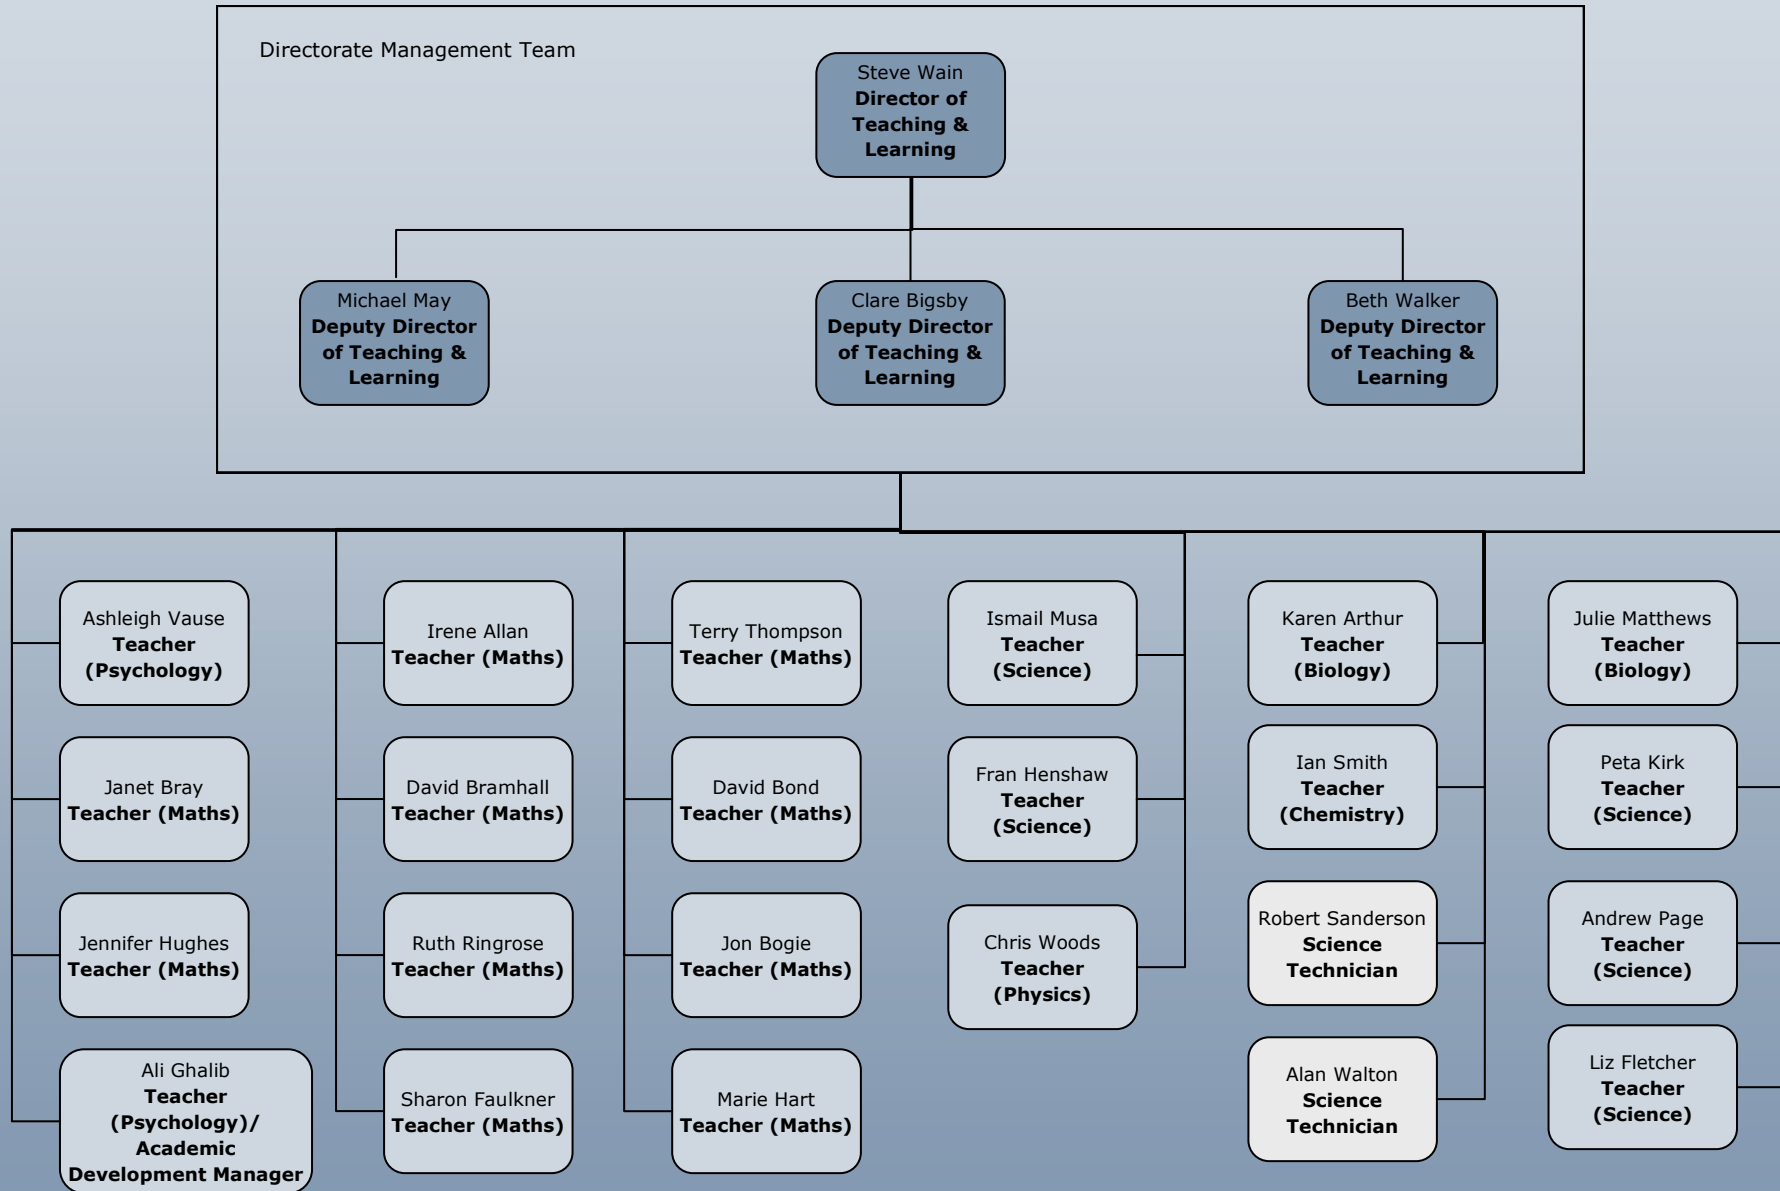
Directorate Management Team

Steve Wain
**Director of Teaching & Learning**

Michael May
**Deputy Director of Teaching & Learning**

Clare Bigsby
**Deputy Director of Teaching & Learning**

Beth Walker
**Deputy Director of Teaching & Learning**

Ashleigh Vause
**Teacher (Psychology)**

Janet Bray
**Teacher (Maths)**

Jennifer Hughes
**Teacher (Maths)**

Ali Ghalib
**Teacher (Psychology)/ Academic Development Manager**

Irene Allan
**Teacher (Maths)**

David Bramhall
**Teacher (Maths)**

Ruth Ringrose
**Teacher (Maths)**

Sharon Faulkner
**Teacher (Maths)**

Terry Thompson
**Teacher (Maths)**

David Bond
**Teacher (Maths)**

Jon Bogie
**Teacher (Maths)**

Marie Hart
**Teacher (Maths)**

Ismail Musa
**Teacher (Science)**

Fran Henshaw
**Teacher (Science)**

Chris Woods
**Teacher (Physics)**

Karen Arthur
**Teacher (Biology)**

Ian Smith
**Teacher (Chemistry)**

Robert Sanderson
**Science Technician**

Alan Walton
**Science Technician**

Julie Matthews
**Teacher (Biology)**

Peta Kirk
**Teacher (Science)**

Andrew Page
**Teacher (Science)**

Liz Fletcher
**Teacher (Science)**